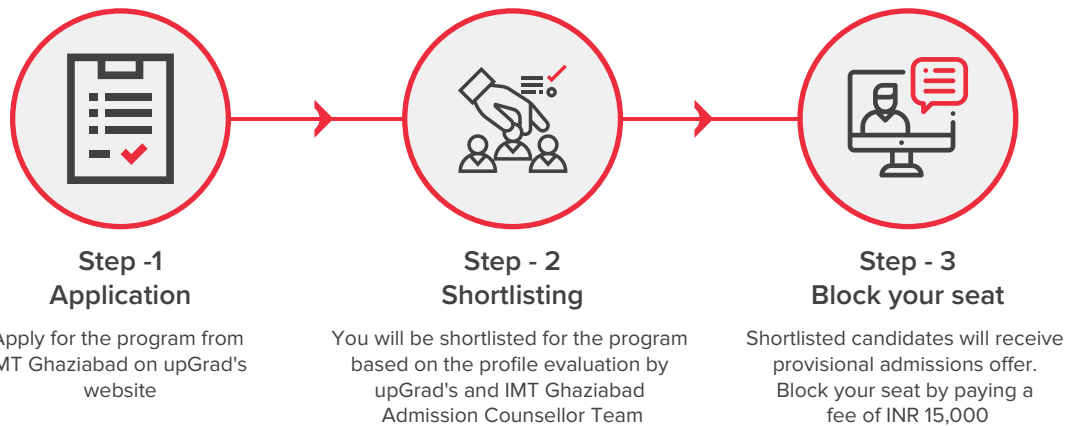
Step -1
Application

Apply for the program from IMT Ghaziabad on upGrad's website

Step - 2
Shortlisting

You will be shortlisted for the program based on the profile evaluation by upGrad's and IMT Ghaziabad Admission Counsellor Team

Step - 3
Block your seat

Shortlisted candidates will receive provisional admissions offer. Block your seat by paying a fee of INR 15,000